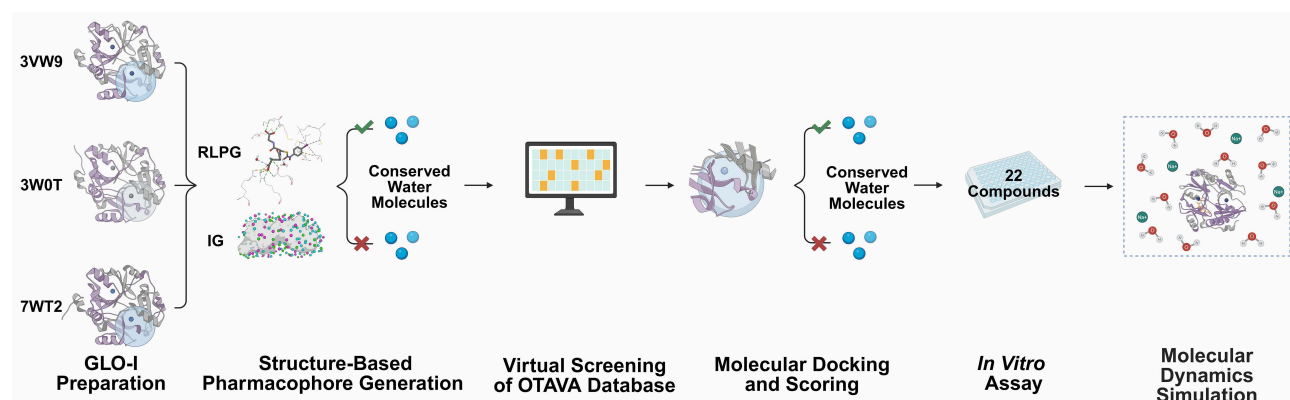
3VW9

3W0T

7WT2

RLPG

IG

Conserved Water Molecules

Conserved Water Molecules

22 Compounds

Na+

Na+

Na+

Na+

GLO-I Preparation

Structure-Based Pharmacophore Generation

Virtual Screening of OTAVA Database

Molecular Docking and Scoring

In Vitro Assay

Molecular Dynamics Simulation